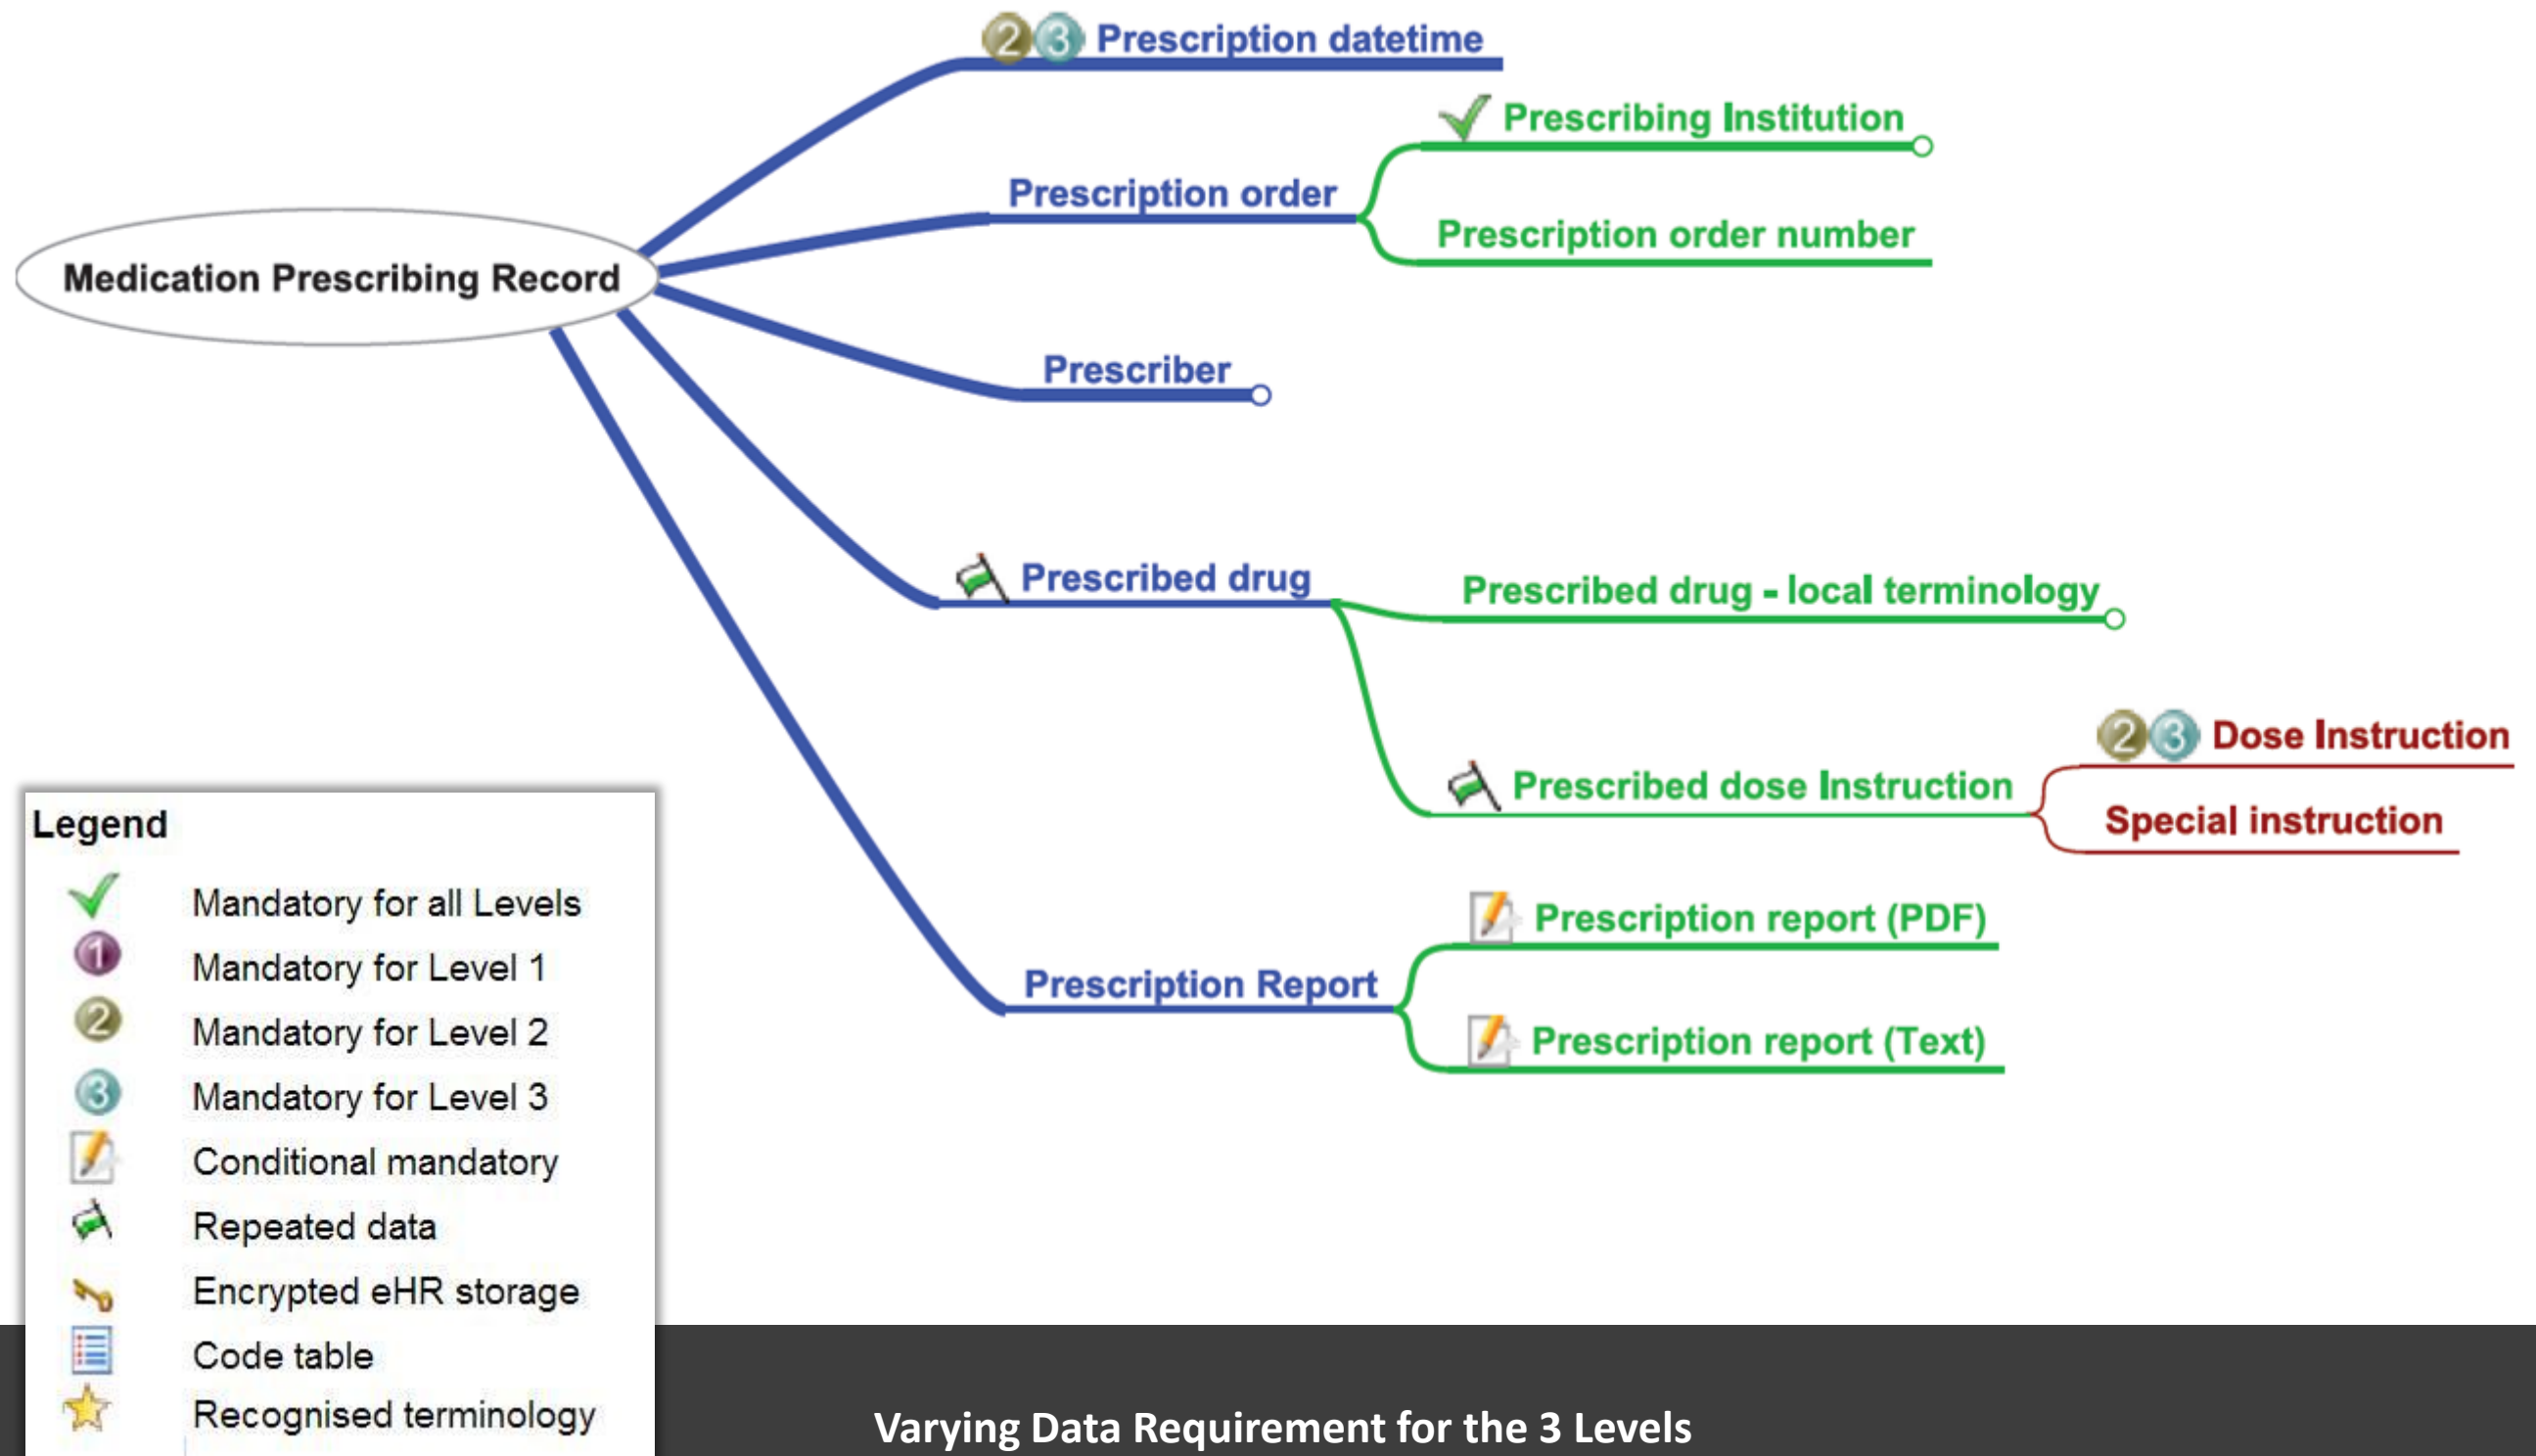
Medication Prescribing Record

2 3 Prescription datetime

Prescription order

Prescribing Institution

Prescription order number

Prescriber

Prescribed drug

Prescribed drug - local terminology

Prescribed dose Instruction

2 3 Dose Instruction

Special instruction

Prescription Report

Prescription report (PDF)

Prescription report (Text)

Legend

| | |
|---|---|
| | Mandatory for all Levels |
| 1 | Mandatory for Level 1 |
| 2 | Mandatory for Level 2 |
| 3 | Mandatory for Level 3 |
| | Conditional mandatory |
| | Repeated data |
| | Encrypted eHR storage |
| | Code table |
| | Recognised terminology |

Varying Data Requirement for the 3 Levels